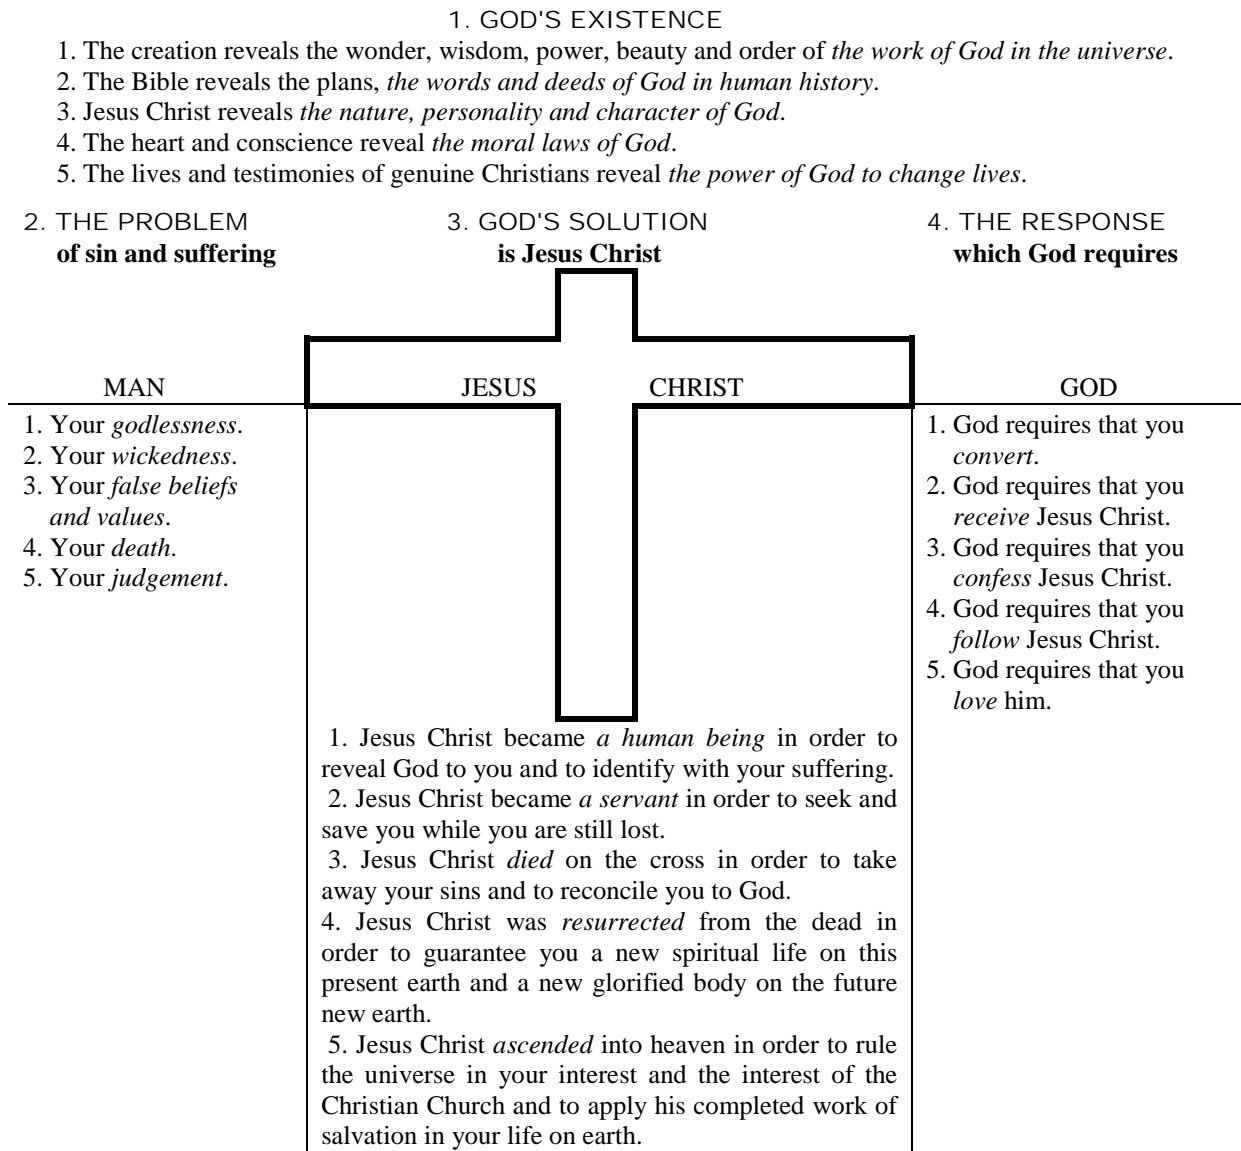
1. GOD'S EXISTENCE

1. The creation reveals the wonder, wisdom, power, beauty and order of the work of God in the universe.
2. The Bible reveals the plans, the words and deeds of God in human history.
3. Jesus Christ reveals the nature, personality and character of God.
4. The heart and conscience reveal the moral laws of God.
5. The lives and testimonies of genuine Christians reveal the power of God to change lives.

2. THE PROBLEM
of sin and suffering

MAN

1. Your godlessness.
2. Your wickedness.
3. Your false beliefs and values.
4. Your death.
5. Your judgement.

3. GOD'S SOLUTION
is Jesus Christ

JESUS CHRIST

1. Jesus Christ became a human being in order to reveal God to you and to identify with your suffering.
2. Jesus Christ became a servant in order to seek and save you while you are still lost.
3. Jesus Christ died on the cross in order to take away your sins and to reconcile you to God.
4. Jesus Christ was resurrected from the dead in order to guarantee you a new spiritual life on this present earth and a new glorified body on the future new earth.
5. Jesus Christ ascended into heaven in order to rule the universe in your interest and the interest of the Christian Church and to apply his completed work of salvation in your life on earth.

4. THE RESPONSE
which God requires

GOD

1. God requires that you convert.
2. God requires that you receive Jesus Christ.
3. God requires that you confess Jesus Christ.
4. God requires that you follow Jesus Christ.
5. God requires that you love him.